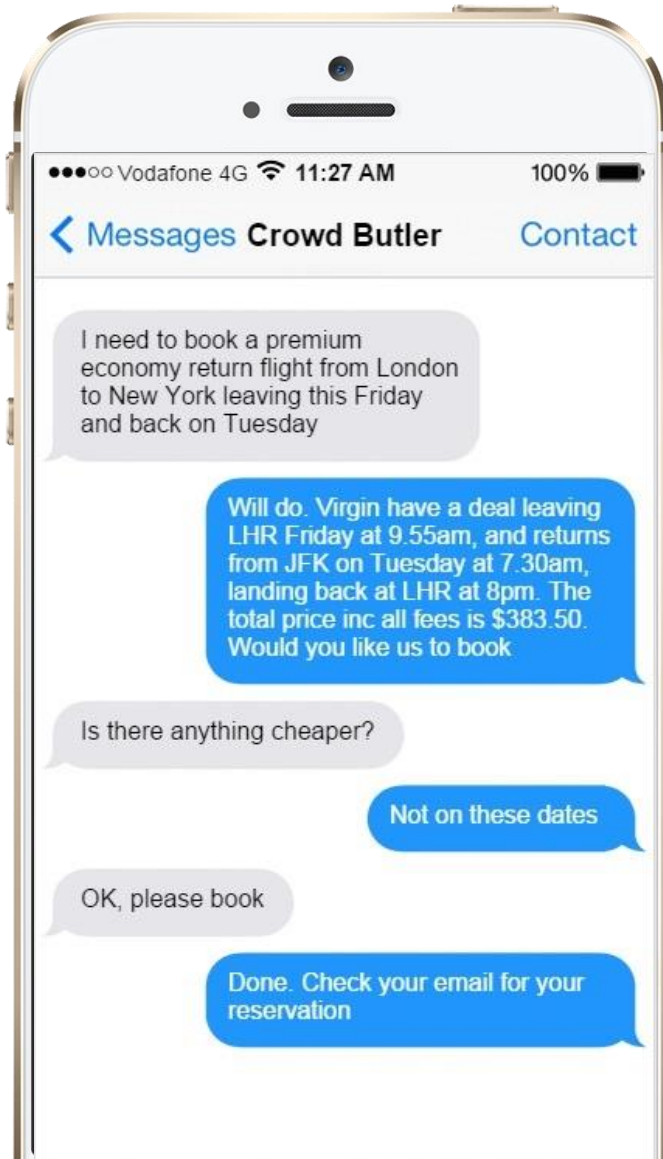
●●●○○ Vodafone 4G 11:27 AM 100%

< Messages Crowd Butler Contact

I need to book a premium economy return flight from London to New York leaving this Friday and back on Tuesday

Will do. Virgin have a deal leaving LHR Friday at 9.55am, and returns from JFK on Tuesday at 7.30am, landing back at LHR at 8pm. The total price inc all fees is $383.50. Would you like us to book

Is there anything cheaper?

Not on these dates

OK, please book

Done. Check your email for your reservation